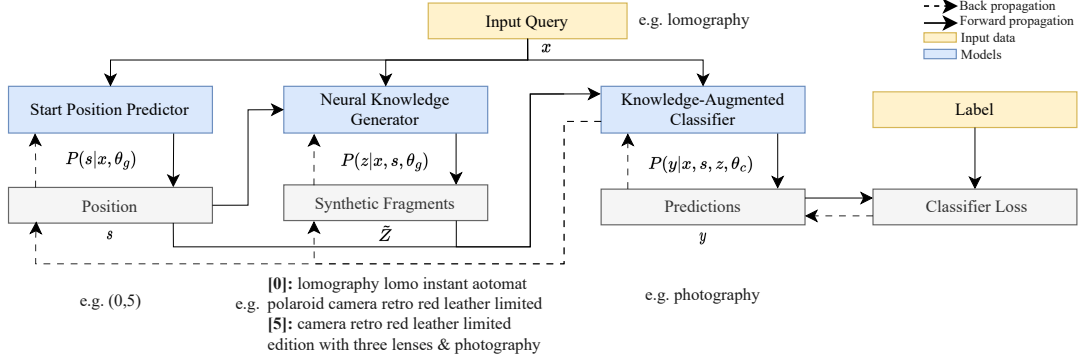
Back propagation
Forward propagation
Input data
Models

Input Query

e.g. lomography

$x$

Start Position Predictor

Neural Knowledge Generator

Knowledge-Augmented Classifier

Label

$P(s|x, \theta_g)$

$P(z|x, s, \theta_g)$

$P(y|x, s, z, \theta_c)$

Position

$s$

Synthetic Fragments

$\tilde{Z}$

Predictions

$y$

Classifier Loss

e.g. (0,5)

e.g. **[0]:** lomography lomo instant aotomat polaroid camera retro red leather limited **[5]:** camera retro red leather limited edition with three lenses & photography

e.g. photography